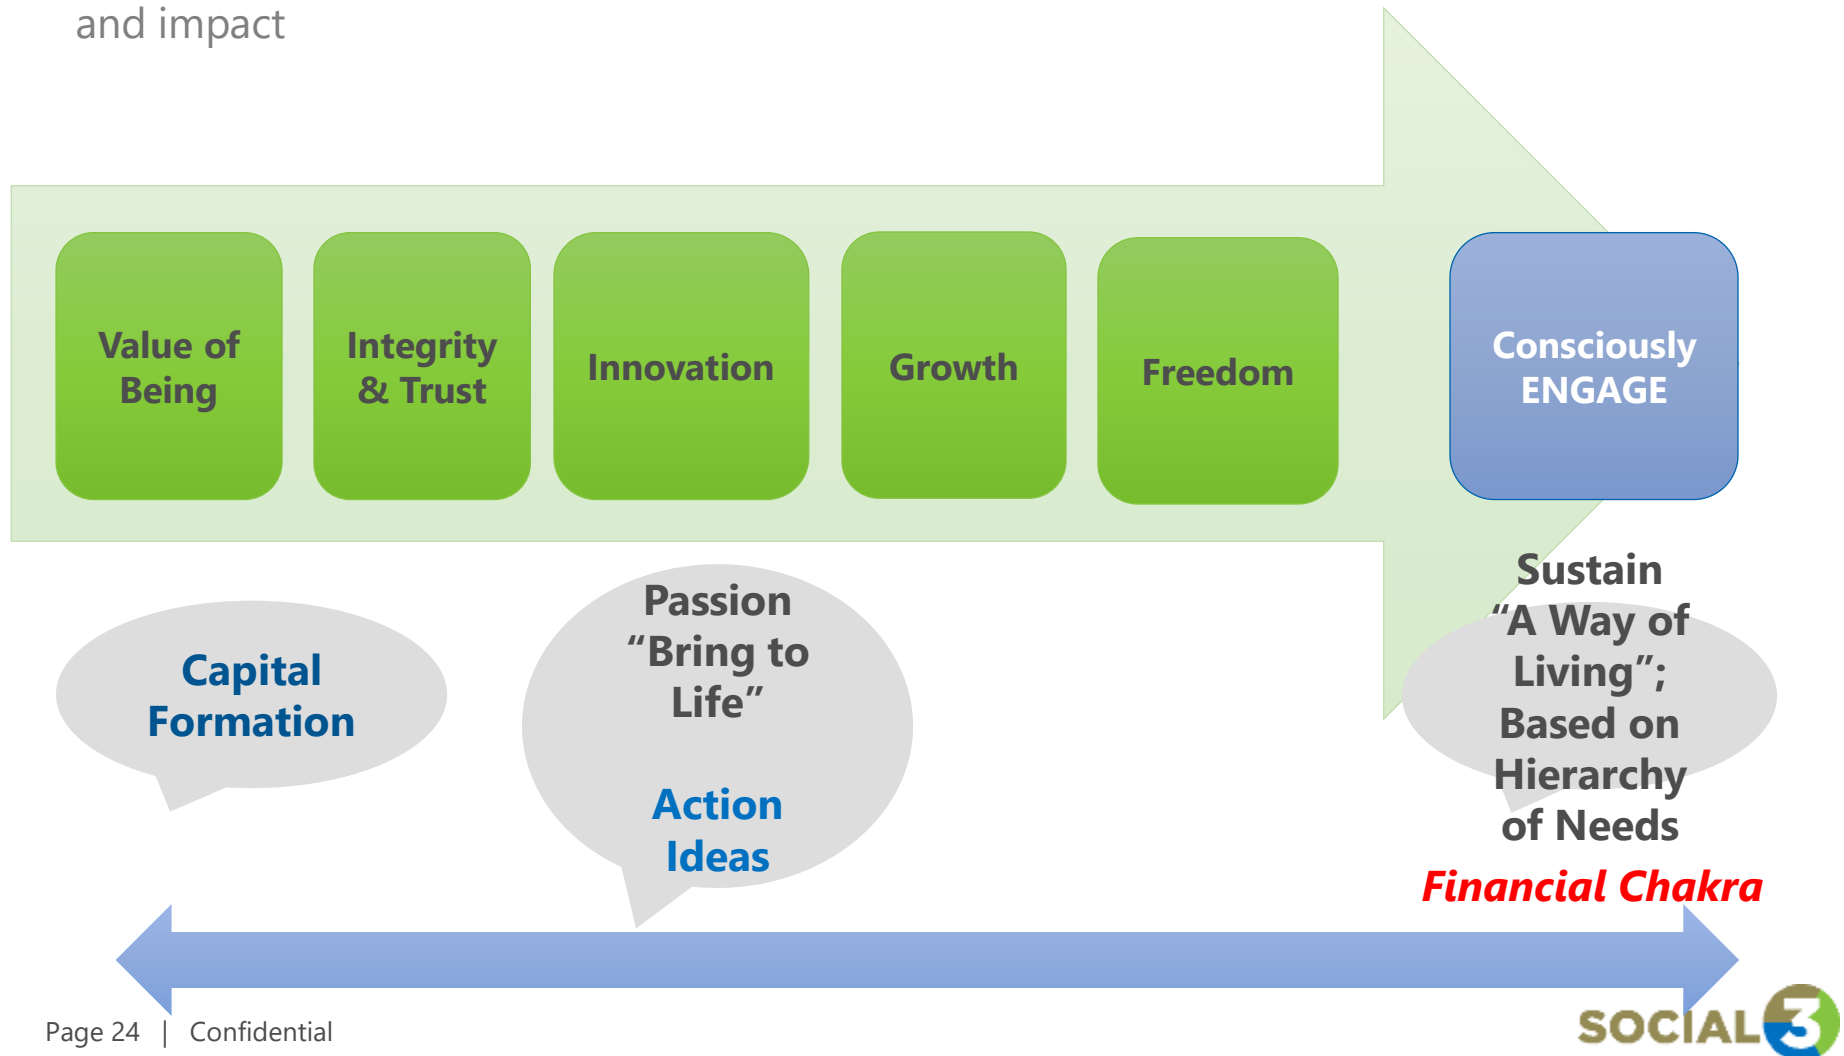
and impact

Value of Being

Integrity & Trust

Innovation

Growth

Freedom

Consciously ENGAGE

Capital Formation

Passion “Bring to Life”

Action Ideas

Sustain “A Way of Living”; Based on Hierarchy of Needs

Financial Chakra

Page 24 | Confidential

SOCIAL3